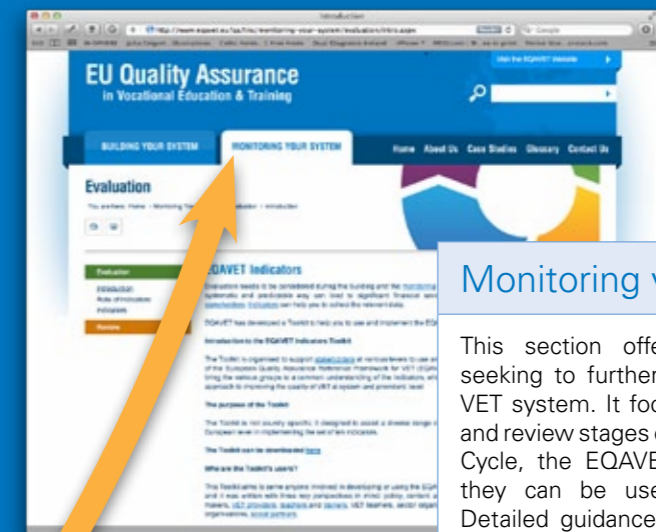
Introduction

http://www.eqavet.eu/qa/...monitoring-your-system/evaluation/intro.aspx

Google

EU Quality Assurance
in Vocational Education & Training

Visit the EQAVET Website

BUILDING YOUR SYSTEM

MONITORING YOUR SYSTEM

Home About Us Case Studies Glossary Contact Us

Evaluation

You are here: Home › Monitoring Your System › Evaluation › Introduction

Evaluation
Introduction
Role of indicators
Indicators
Review

EQAVET Indicators

Evaluation needs to be considered during the building and the monitoring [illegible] systematic and predictable way can lead to significant financial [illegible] stakeholders. Indicators can help you to collect the relevant data.

EQAVET has developed a Toolkit to help you to use and implement the EQ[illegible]

Introduction to the EQAVET Indicators Toolkit

The Toolkit is organised to support stakeholders at various levels to use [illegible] of the European Quality Assurance Reference Framework for VET (EQA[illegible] bring the various groups to a common understanding of the indicators, an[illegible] approach to improving the quality of VET at system and provider level.

The purpose of the Toolkit

The Toolkit is not country specific. It is designed to assist a diverse range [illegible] European level in implementing the set of ten indicators.

The Toolkit can be downloaded here

Who are the Toolkit's users?

This Toolkit aims to serve anyone involved in developing or using the EQA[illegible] and it was written with three key perspectives in mind: policy, content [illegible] makers, VET providers, teachers and trainers, VET learners, sector organ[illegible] organisations, social partners.

Monitoring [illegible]

This section offe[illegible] seeking to further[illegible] VET system. It foc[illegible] and review stages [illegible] Cycle, the EQAVE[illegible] they can be use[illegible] Detailed guidance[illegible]